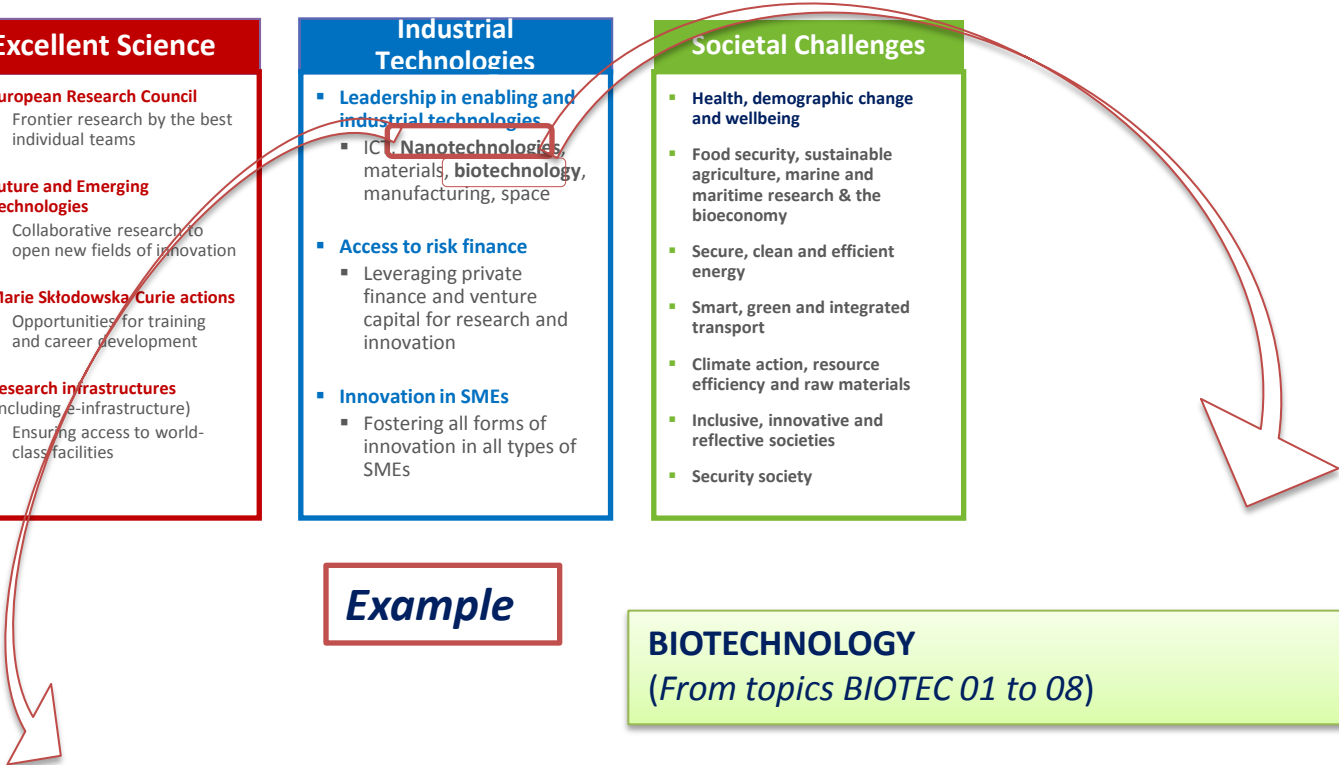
Excellent Science

uropean Research Council
Frontier research by the best individual teams

uture and Emerging echnologies
Collaborative research to open new fields of innovation

arie Skłodowska Curie actions
Opportunities for training and career development

esearch infrastructures ncluding e-infrastructure)
Ensuring access to world-class facilities

Industrial Technologies

▪ Leadership in enabling and industrial technologies
▪ ICT, Nanotechnologies, materials, biotechnology, manufacturing, space

▪ Access to risk finance
▪ Leveraging private finance and venture capital for research and innovation

▪ Innovation in SMEs
▪ Fostering all forms of innovation in all types of SMEs

Societal Challenges

▪ Health, demographic change and wellbeing
▪ Food security, sustainable agriculture, marine and maritime research & the bioeconomy
▪ Secure, clean and efficient energy
▪ Smart, green and integrated transport
▪ Climate action, resource efficiency and raw materials
▪ Inclusive, innovative and reflective societies
▪ Security society

Example

BIOTECHNOLOGY
(From topics BIOTEC 01 to 08)